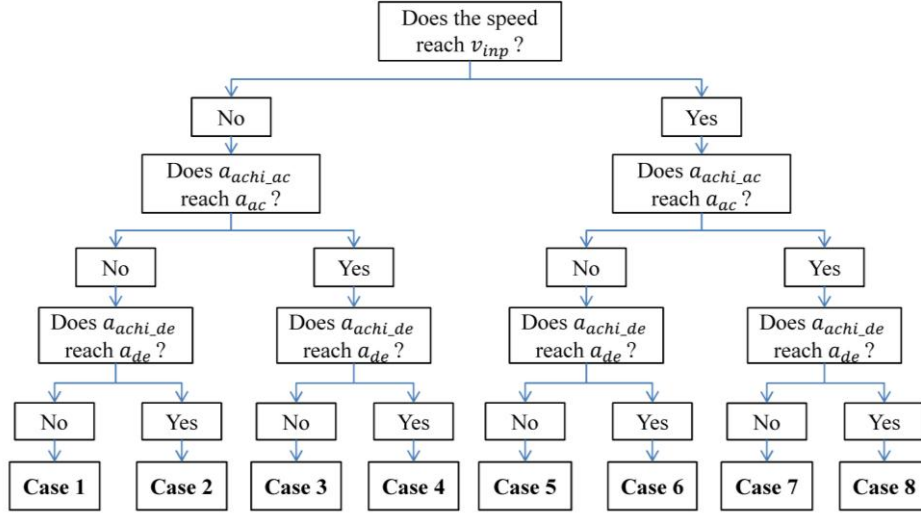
Does the speed reach $v_{inp}$ ?

No

Yes

Does $a_{achi\_ac}$ reach $a_{ac}$ ?

Does $a_{achi\_ac}$ reach $a_{ac}$ ?

No

Yes

No

Yes

Does $a_{achi\_de}$ reach $a_{de}$ ?

Does $a_{achi\_de}$ reach $a_{de}$ ?

Does $a_{achi\_de}$ reach $a_{de}$ ?

Does $a_{achi\_de}$ reach $a_{de}$ ?

No

Yes

No

Yes

No

Yes

No

Yes

**Case 1**

**Case 2**

**Case 3**

**Case 4**

**Case 5**

**Case 6**

**Case 7**

**Case 8**